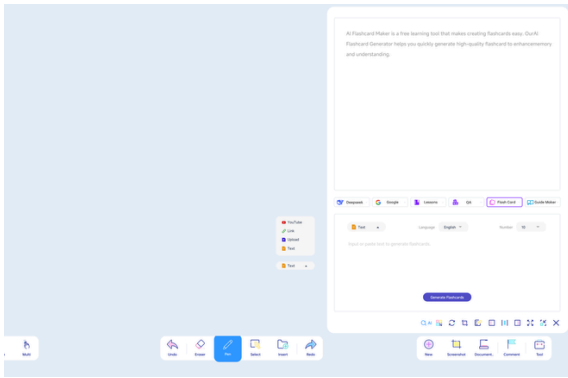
AI Flashcard Maker is a free learning tool that makes creating flashcards easy. Our AI Flashcard Generator helps you quickly generate high-quality flashcard to enhance memory and understanding.

Deepseek
Google
Lessons
QA
Flash Card
Guide Maker

YouTube
Link
Upload
Text

Text

Text
Language English
Number 10

Input or select text to generated flashcards

Generate Flashcards

Multi
Undo
Eraser
Pen
Select
Insert
Redo
New
Screenshot
Document
Comment
Text